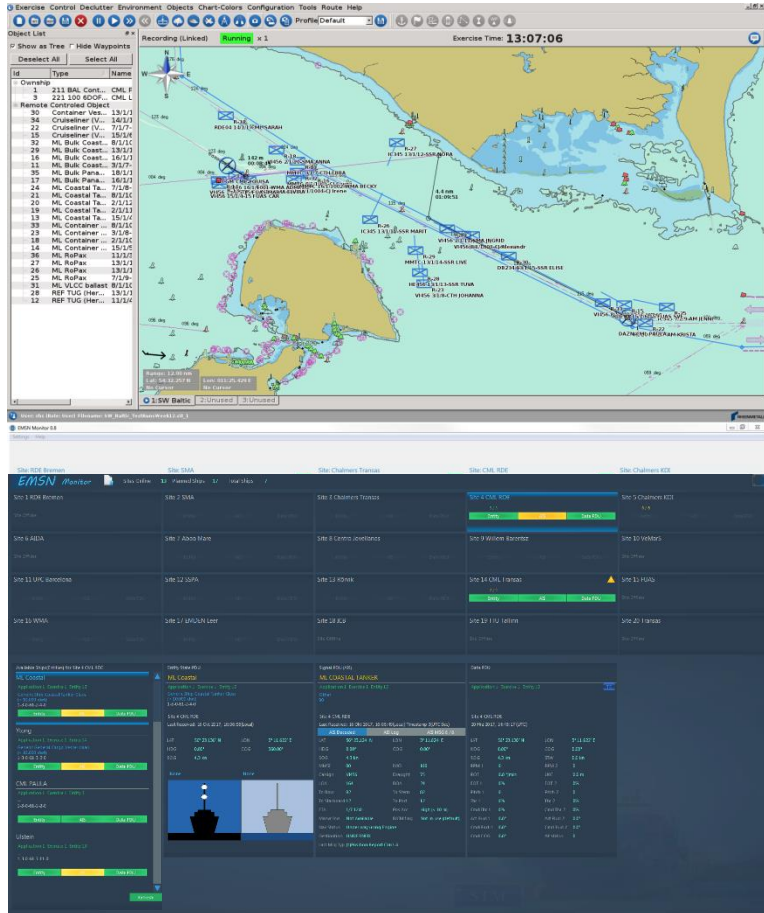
Exercise Control Declutter Environment Objects Chart-Colors Configuration Tools Route Help

Profile Default

Object List

Show as Tree Hide Waypoints

Deselect All Select All

| Id | Type | Name |
|---|---|---|
| Ownship | | |
| 1 | 211 BAL Cont... | CML F |
| 9 | 221 100 6DOF... | CML L |
| Remote Controled Object | | |
| 30 | Container Ves... | 13/1/1 |
| 34 | Cruiseliner (V... | 14/1/1 |
| 27 | Cruiseliner (V... | 7/1/7- |
| 35 | Cruiseliner (V... | 15/1/6 |
| 32 | ML Bulk Coast... | 8/1/10 |
| 29 | ML Bulk Coast... | 13/1/1 |
| 16 | ML Bulk Coast... | 16/1/1 |
| 31 | ML Bulk Coast... | 3/1/7- |
| 18 | ML Bulk Pana... | 18/1/1 |
| 17 | ML Bulk Pana... | 16/1/1 |
| 21 | ML Coastal Ta... | 7/1/8- |
| 22 | ML Coastal Ta... | 8/1/10 |
| 20 | ML Coastal Ta... | 2/1/12 |
| 19 | ML Coastal Ta... | 2/1/13 |
| 23 | ML Coastal Ta... | 15/1/1 |
| 33 | ML Container ... | 8/1/10 |
| 24 | ML Container ... | 3/1/8- |
| 25 | ML Container ... | 2/1/10 |
| 14 | ML Container ... | 15/1/5 |
| 36 | ML RoPax | 13/1/1 |
| 37 | ML RoPax | 13/1/1 |
| 26 | ML RoPax | 11/1/1 |
| 25 | ML RoPax | 7/1/9- |
| 31 | ML VLCC ballast | 8/1/10 |
| 28 | REF TUG (Her... | 13/1/1 |
| 12 | REF TUG (Her... | 11/1/4 |

Recording (Linked) Running x 1

Exercise Time: 13:07:06

RDE04 11/1/1-EMPS SARAH

ICHS 13/1/12-SSR NORA

ICHSS 13/1/10-SSR MARIT

VHSS 13/1/14-SSR INGRID

MMT1 13/1/14-SSR LIVE

DB234 8/1/15-SSR ELISE

VHSS 15/1/8-CTH JOHANNA

DAZN 8/1/13-SSR KRISTA

1:SW Baltic 2:Unused 3:Unused

EMSN Monitor

Site RDE Bremen Site SMA Site Chalmers Transas Site CML RDE Site Chalmers KOI

EMSN Monitor Sites Online 12 Planned Ships 17 Total Ships 7

Site 1 RDE Bremen Site 2 SMA Site 3 Chalmers Transas Site 4 CML RDE Site 5 Chalmers KOI

Site 6 AIDA Site 7 Aboa Mare Site 8 Centro Jovellanos Site 9 Willem Barentsz Site 10 VeMars

Site 11 UPC Barcelona Site 12 SSPA Site 13 Kongsberg Site 14 CML Transas Site 15 FOAS

Site 16 WMA Site 17 EMDEN Leer Site 18 ICU Site 19 TTU Tallinn Site 20 Transas

Safety State PSU: ML Coastal

Signal KSL: ML COASTAL TANKER

ML Coastal

Young

CML PAULA

Unison

Safety AIS Data PSU

AIS Decoded AIS Log AIS MSG3

Remove